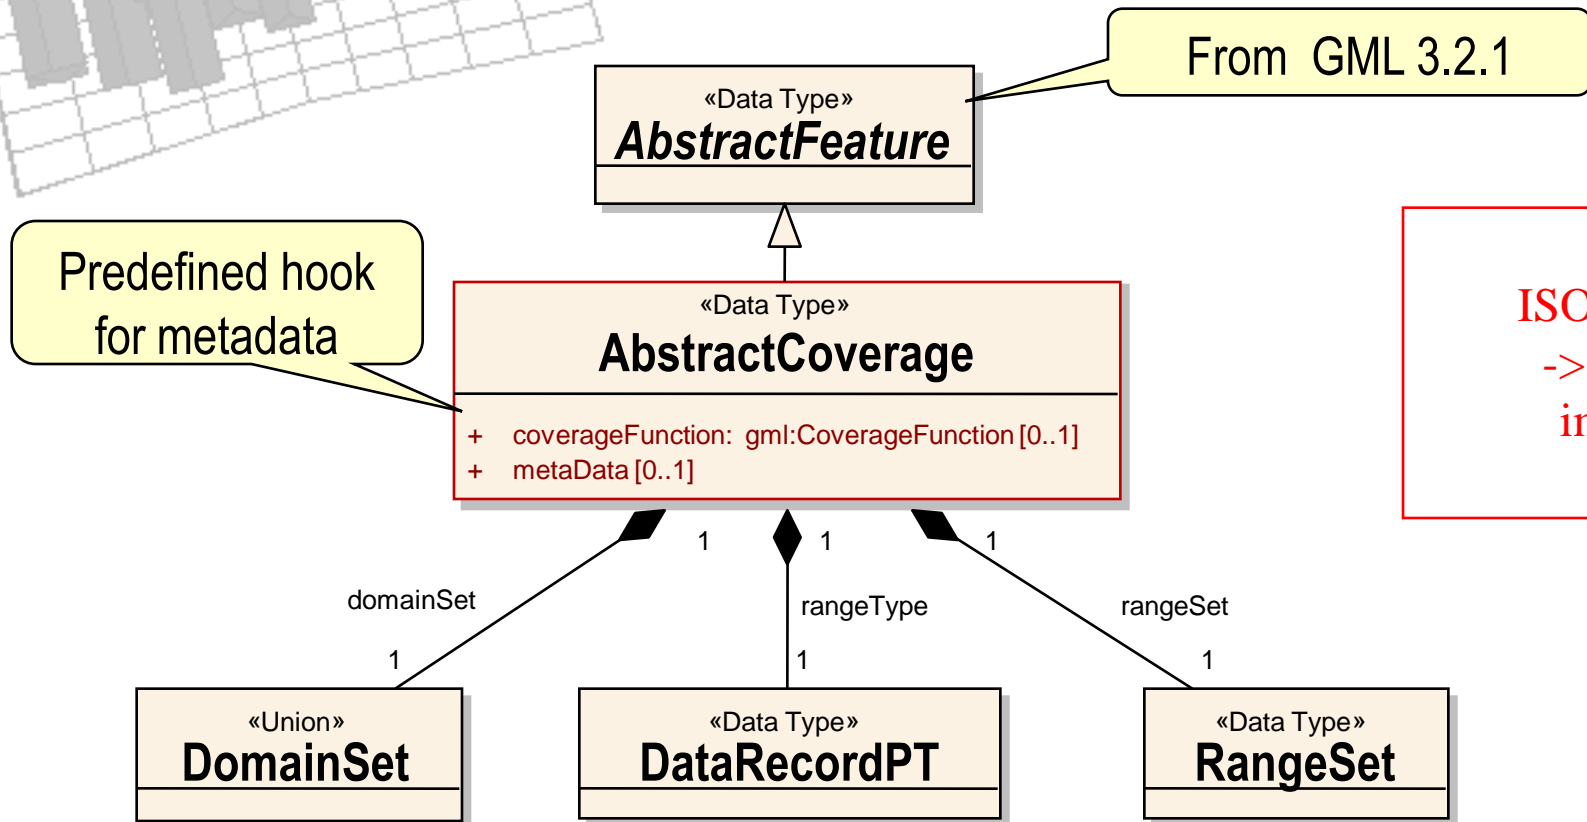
From GML 3.2.1

«Data Type»
AbstractFeature

Predefined hook for metadata

«Data Type»
AbstractCoverage

+ coverageFunction: gml:CoverageFunction [0..1]
+ metaData [0..1]

ISC
->
ir

1
1
1

domainSet
rangeType
rangeSet

1
1
1

«Union»
DomainSet

«Data Type»
DataRecordPT

«Data Type»
RangeSet